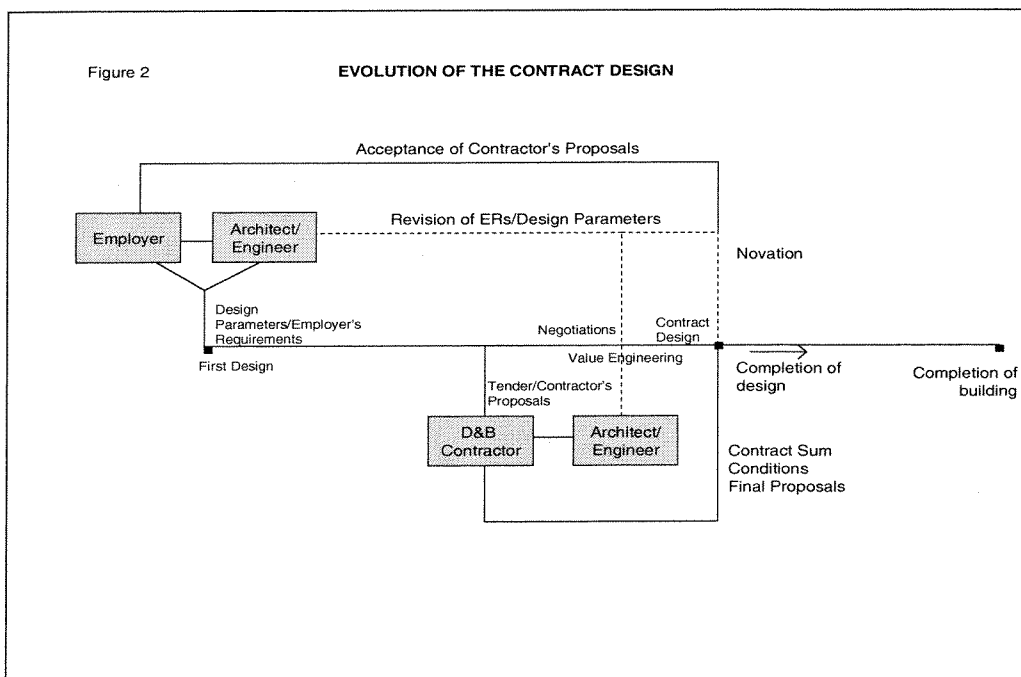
Figure 2

EVOLUTION OF THE CONTRACT DESIGN

Acceptance of Contractor's Proposals

Employer

Architect/ Engineer

Revision of ERs/Design Parameters

Novation

Design Parameters/Employer's Requirements

Negotiations

Contract Design

First Design

Value Engineering

Completion of design

Completion of building

Tender/Contractor's Proposals

D&B Contractor

Architect/ Engineer

Contract Sum Conditions Final Proposals